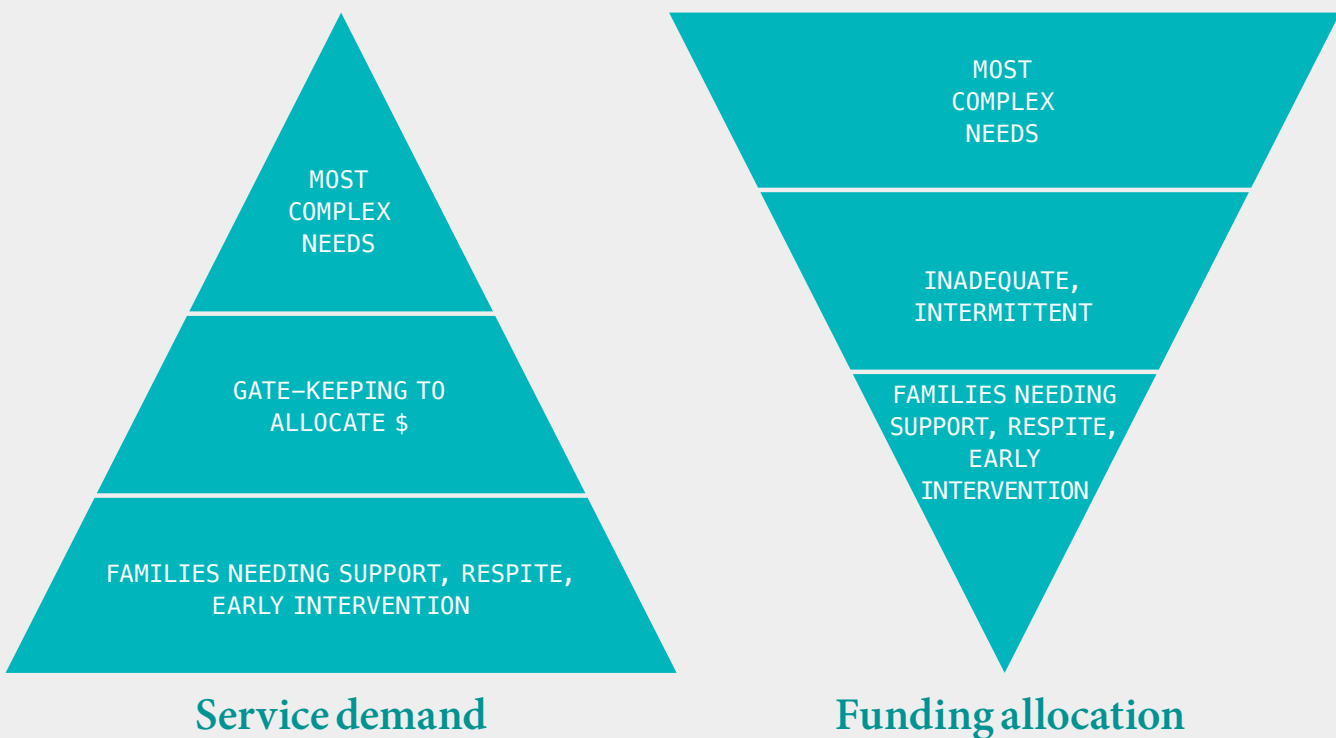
MOST COMPLEX NEEDS

GATE–KEEPING TO ALLOCATE $

FAMILIES NEEDING SUPPORT, RESPITE, EARLY INTERVENTION

Service demand

MOST COMPLEX NEEDS

INADEQUATE, INTERMITTENT

FAMILIES NEEDING SUPPORT, RESPITE, EARLY INTERVENTION

Funding allocation